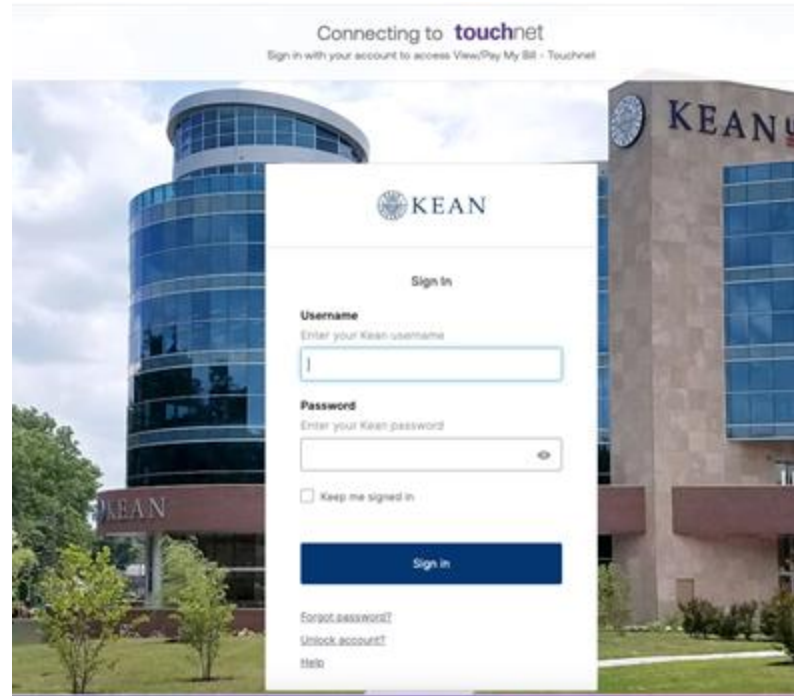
Connecting to touchnet

Sign in with your account to access View/Pay My Bill - Touchnet

KEAN

KEAN

Sign In

Username

Enter your Kean username

Password

Enter your Kean password

Keep me signed in

Sign In

Forgot password?

Unlock account?

Help

KEAN